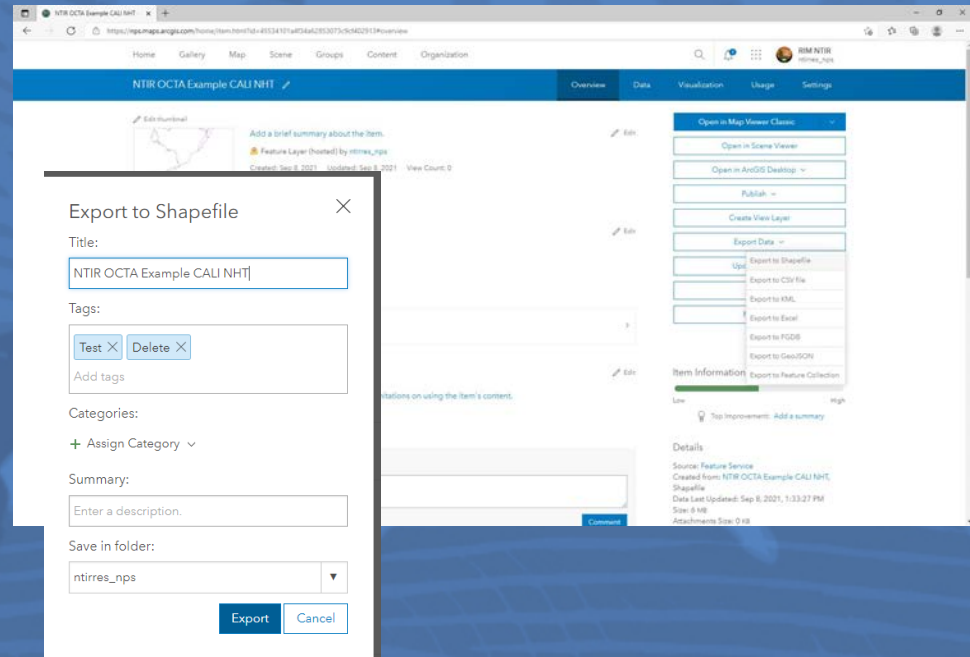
NTIR OCTA Example CALI NHT ×
https://nps.maps.arcgis.com/home/item.html?id=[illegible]#overview

Home Gallery Map Scene Groups Content Organization

RIM NTIR
ntirres_nps

NTIR OCTA Example CALI NHT

Overview Data Visualization Usage Settings

Edit thumbnail

Add a brief summary about the item.

Feature Layer (hosted) by ntirres_nps

Created: Sep 8, 2021 Updated: Sep 8, 2021 View Count: 0

Edit

Edit

Edit

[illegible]itations on using the item's content.

Comment

Open in Map Viewer Classic

Open in Scene Viewer

Open in ArcGIS Desktop

Publish

Create View Layer

Export Data

Export to Shapefile
Export to CSV file
Export to KML
Export to Excel
Export to FGDB
Export to GeoJSON
Export to Feature Collection

Upd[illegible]

Item Information

Low High

Top Improvement: Add a summary

Details

Source: Feature Service
Created from: NTIR OCTA Example CALI NHT, Shapefile
Data Last Updated: Sep 8, 2021, 1:33:27 PM
Size: 6 MB
Attachments Size: 0 KB

Export to Shapefile

Title:

NTIR OCTA Example CALI NHT

Tags:

Test × Delete ×

Add tags

Categories:

+ Assign Category

Summary:

Enter a description.

Save in folder:

ntirres_nps

Export Cancel